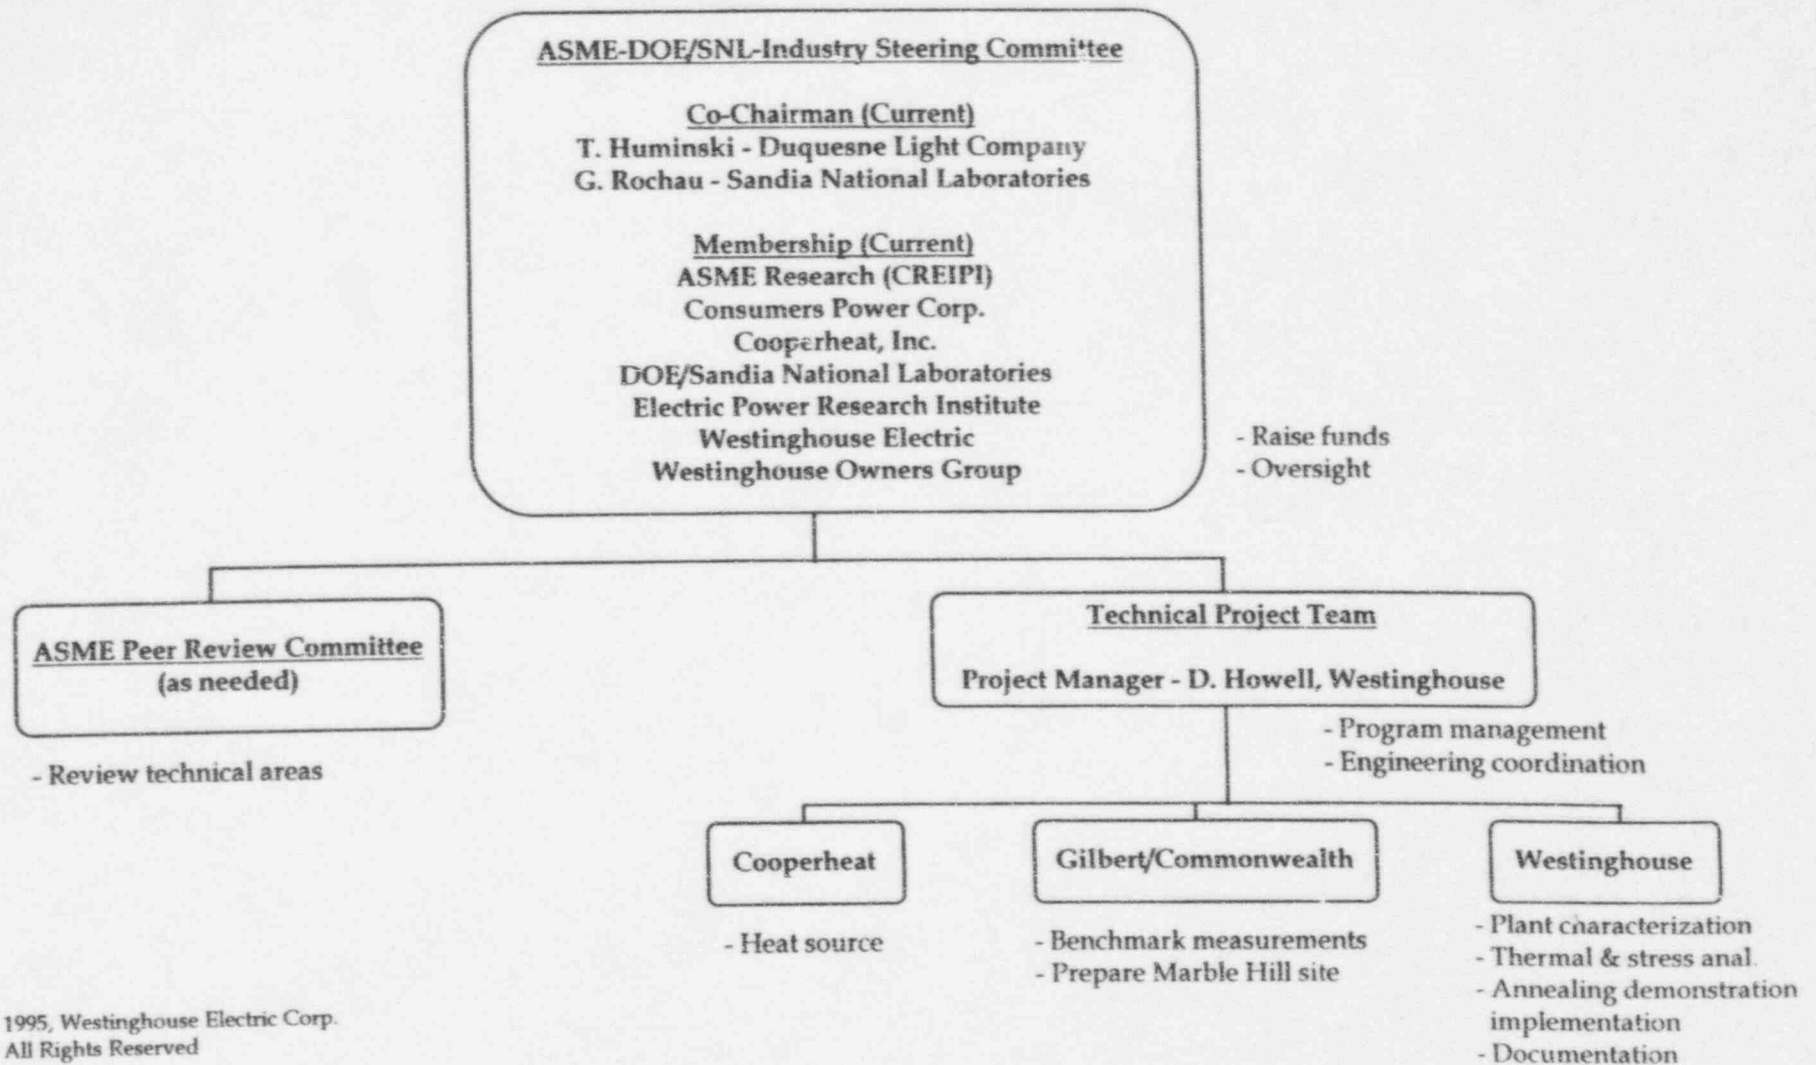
ASME-DOE/SNL-Industry Steering Committee

Co-Chairman (Current)
T. Huminski - Duquesne Light Company
G. Rochau - Sandia National Laboratories

Membership (Current)
ASME Research (CREIPI)
Consumers Power Corp.
Cooperheat, Inc.
DOE/Sandia National Laboratories
Electric Power Research Institute
Westinghouse Electric
Westinghouse Owners Group

- Raise funds
- Oversight

ASME Peer Review Committee
(as needed)

- Review technical areas

Technical Project Team

Project Manager - D. Howell, Westinghouse

- Program management
- Engineering coordination

Cooperheat

- Heat source

Gilbert/Commonwealth

- Benchmark measurements
- Prepare Marble Hill site

Westinghouse

- Plant characterization
- Thermal & stress anal.
- Annealing demonstration implementation
- Documentation

1995, Westinghouse Electric Corp.
All Rights Reserved